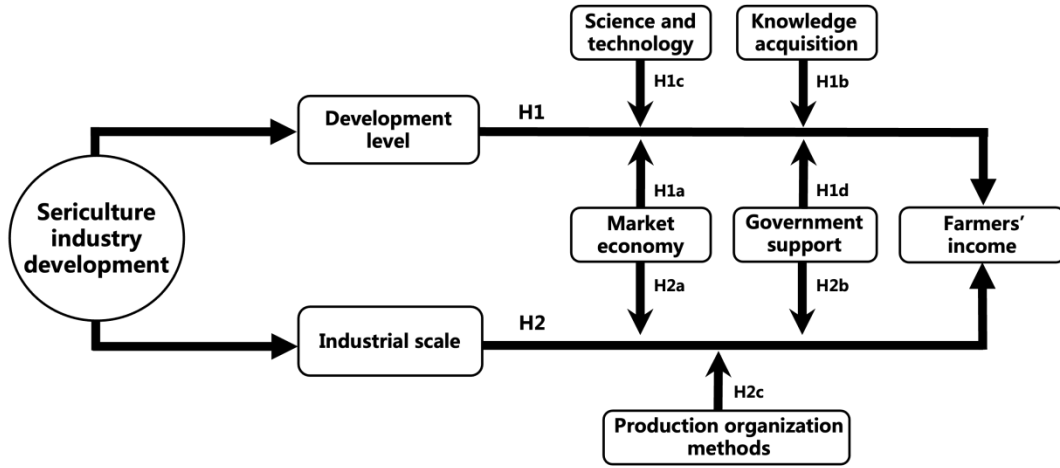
Science and technology

Knowledge acquisition

H1c

H1b

Development level

H1

H1a

H1d

Sericulture industry development

Market economy

Government support

Farmers' income

H2a

H2b

Industrial scale

H2

H2c

Production organization methods